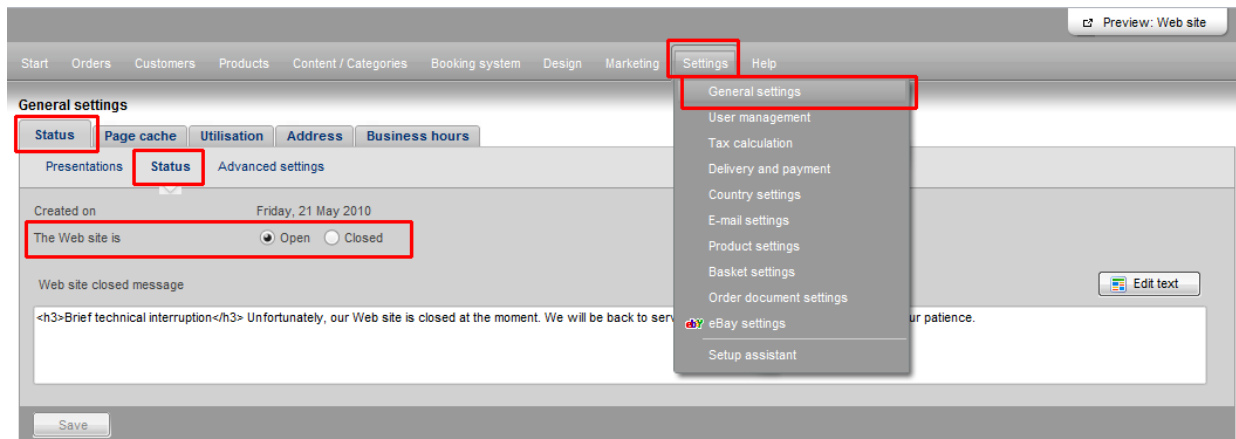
Preview: Web site

Start Orders Customers Products Content / Categories Booking system Design Marketing Settings Help

General settings

Status Page cache Utilisation Address Business hours

Presentations Status Advanced settings

Created on Friday, 21 May 2010

The Web site is Open Closed

Web site closed message

Edit text

<h3>Brief technical interruption</h3> Unfortunately, our Web site is closed at the moment. We will be back to serv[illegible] ur patience.

Save

General settings
User management
Tax calculation
Delivery and payment
Country settings
E-mail settings
Product settings
Basket settings
Order document settings
eBay settings
Setup assistant